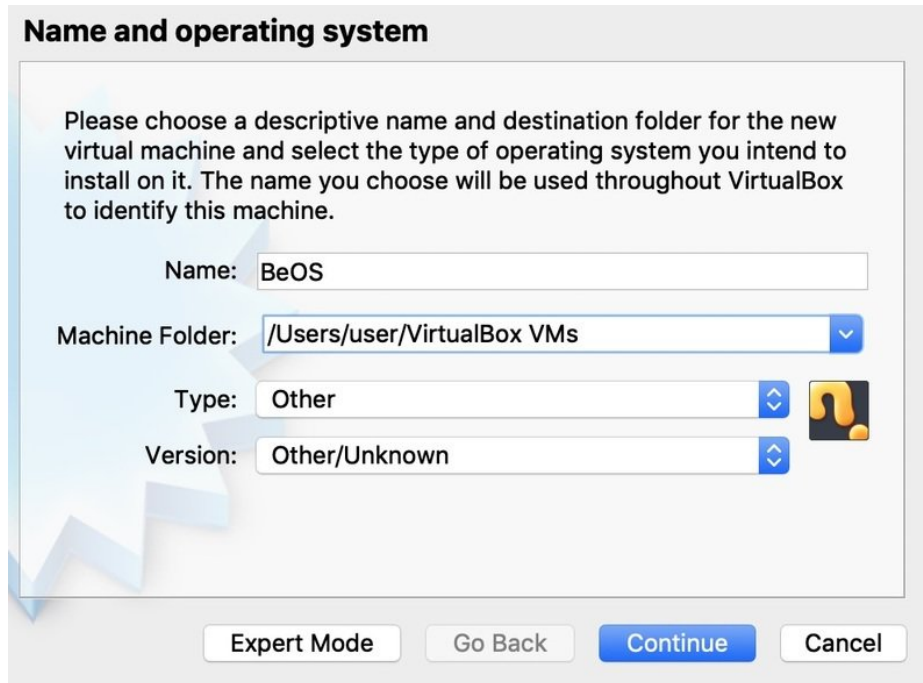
Name and operating system

Please choose a descriptive name and destination folder for the new virtual machine and select the type of operating system you intend to install on it. The name you choose will be used throughout VirtualBox to identify this machine.

Name: BeOS

Machine Folder: /Users/user/VirtualBox VMs

Type: Other

Version: Other/Unknown

Expert Mode

Go Back

Continue

Cancel